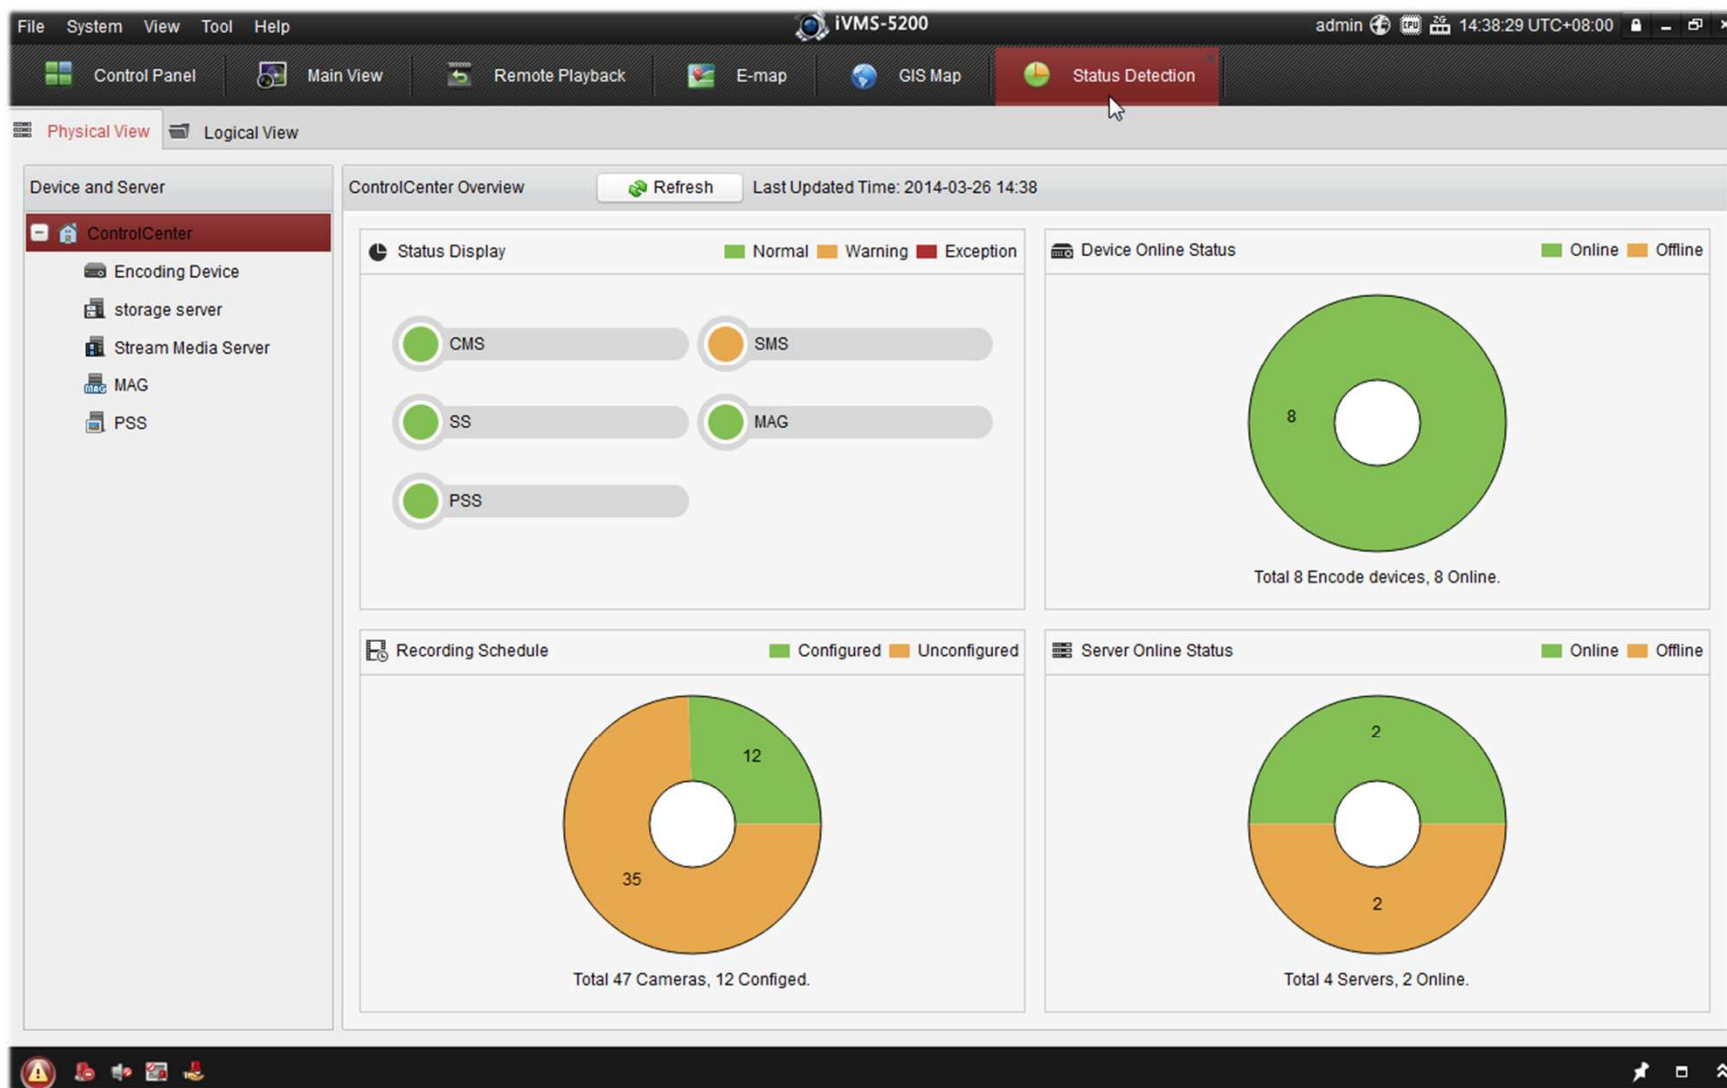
File System View Tool Help

iVMS-5200

admin 14:38:29 UTC+08:00

Control Panel Main View Remote Playback E-map GIS Map Status Detection

Physical View Logical View

Device and Server

ControlCenter
Encoding Device
storage server
Stream Media Server
MAG
PSS

ControlCenter Overview Refresh Last Updated Time: 2014-03-26 14:38

Status Display Normal Warning Exception

CMS
SMS
SS
MAG
PSS

Device Online Status Online Offline

8

Total 8 Encode devices, 8 Online.

Recording Schedule Configured Unconfigured

12
35

Total 47 Cameras, 12 Configed.

Server Online Status Online Offline

2
2

Total 4 Servers, 2 Online.